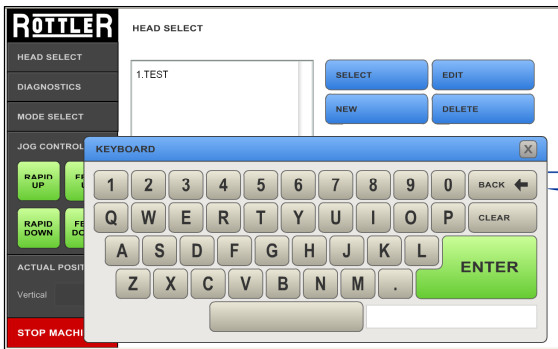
ROTTLER

HEAD SELECT

HEAD SELECT

DIAGNOSTICS

MODE SELECT

JOG CONTROL

RAPID UP

FE U

RAPID DOWN

FE DO

ACTUAL POSIT

Vertical

STOP MACHI

1.TEST

SELECT

EDIT

NEW

DELETE

KEYBOARD

X

1 2 3 4 5 6 7 8 9 0

BACK

Q W E R T Y U I O P

CLEAR

A S D F G H J K L

ENTER

Z X C V B N M .